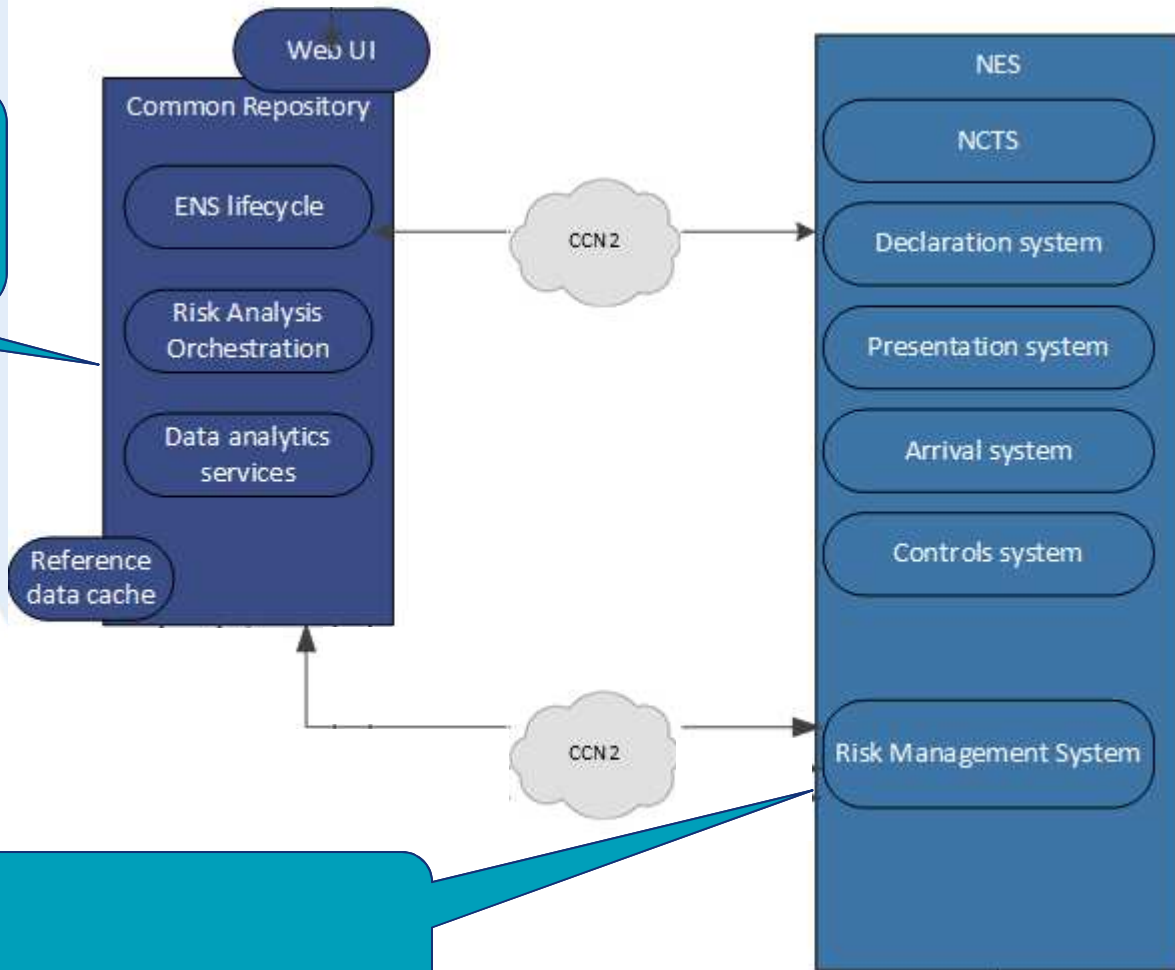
Web UI

Common Repository

ENS lifecycle

Risk Analysis Orchestration

Data analytics services

Reference data cache

CCN 2

CCN 2

NES

NCTS

Declaration system

Presentation system

Arrival system

Controls system

Risk Management System